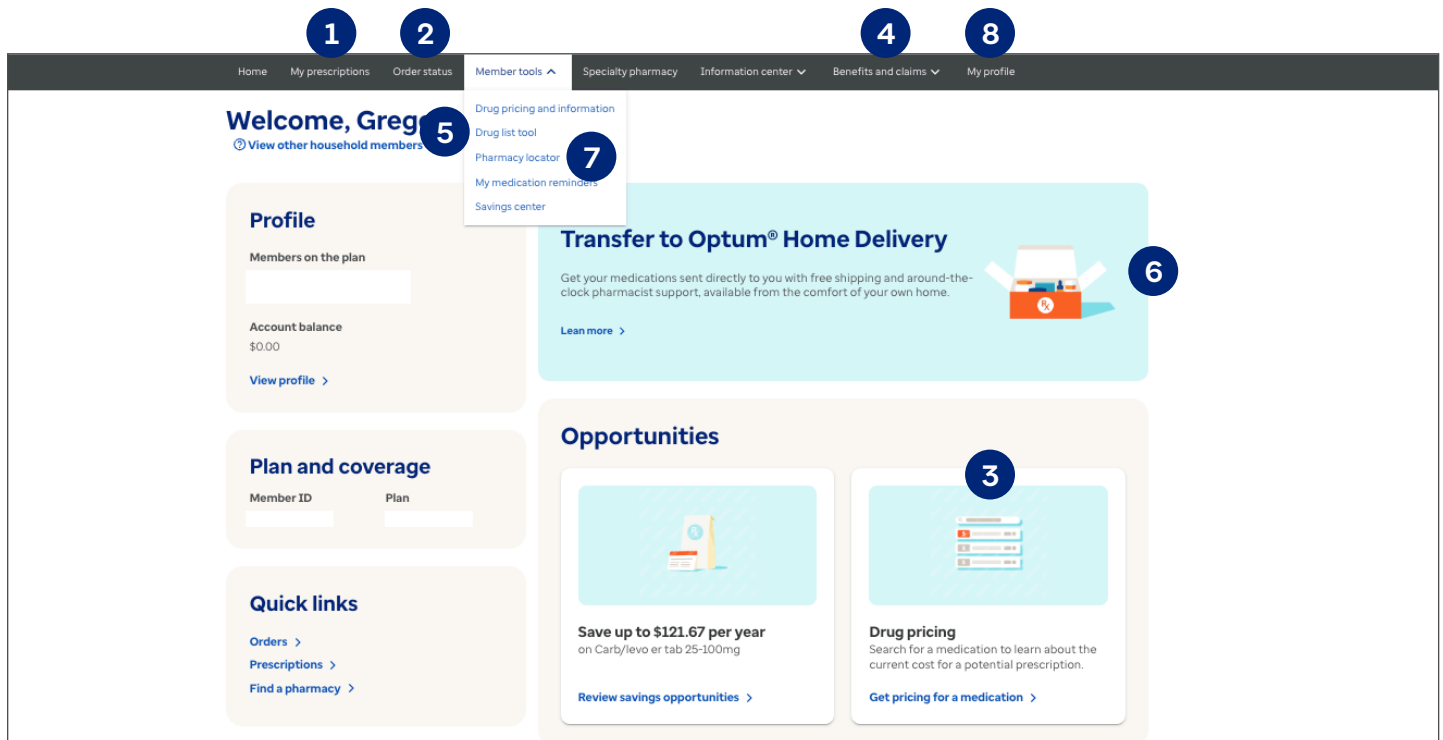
1 2 4 8

Home My prescriptions Order status Member tools Specialty pharmacy Information center Benefits and claims My profile

Drug pricing and information
Drug list tool
Pharmacy locator
My medication reminders
Savings center

5 7

Welcome, Greg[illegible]
View other household members

Profile

Members on the plan

Account balance
$0.00

View profile

Transfer to Optum® Home Delivery

Get your medications sent directly to you with free shipping and around-the-clock pharmacist support, available from the comfort of your own home.

Learn more

6

Plan and coverage

Member ID Plan

Opportunities

3

Quick links

Orders
Prescriptions
Find a pharmacy

Save up to $121.67 per year
on Carb/levo er tab 25-100mg

Review savings opportunities

Drug pricing
Search for a medication to learn about the current cost for a potential prescription.

Get pricing for a medication